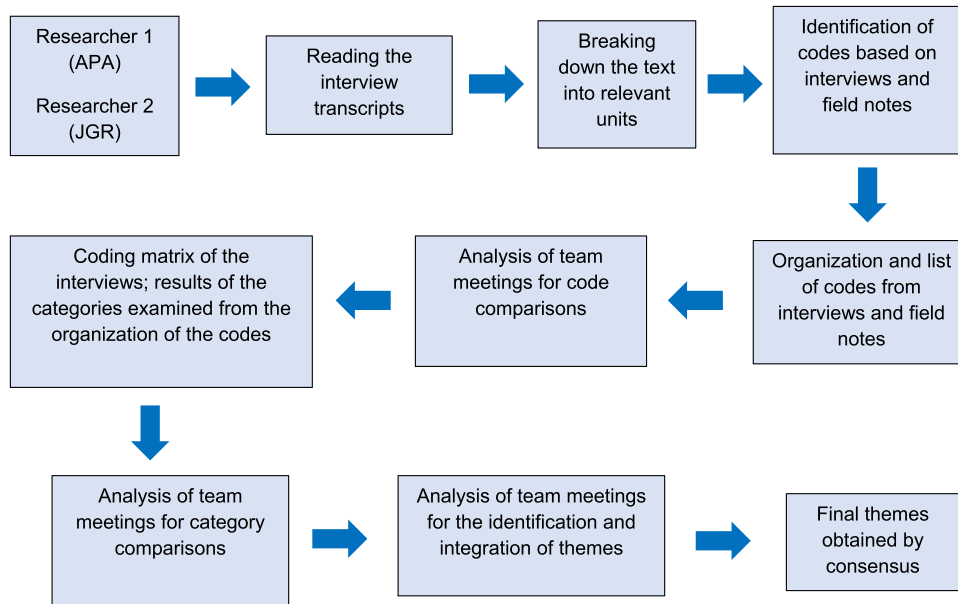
Researcher 1 (APA)

Researcher 2 (JGR)

Reading the interview transcripts

Breaking down the text into relevant units

Identification of codes based on interviews and field notes

Organization and list of codes from interviews and field notes

Analysis of team meetings for code comparisons

Coding matrix of the interviews; results of the categories examined from the organization of the codes

Analysis of team meetings for category comparisons

Analysis of team meetings for the identification and integration of themes

Final themes obtained by consensus